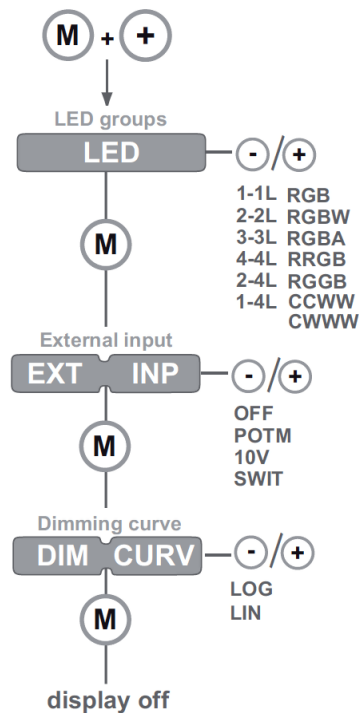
M + +

LED groups

LED

- / +

1-1L RGB
2-2L RGBW
3-3L RGBA
4-4L RRGB
2-4L RGGB
1-4L CCWW
CWWW

M

External input

EXT INP

- / +

OFF
POTM
10V
SWIT

M

Dimming curve

DIM CURV

- / +

LOG
LIN

M

display off